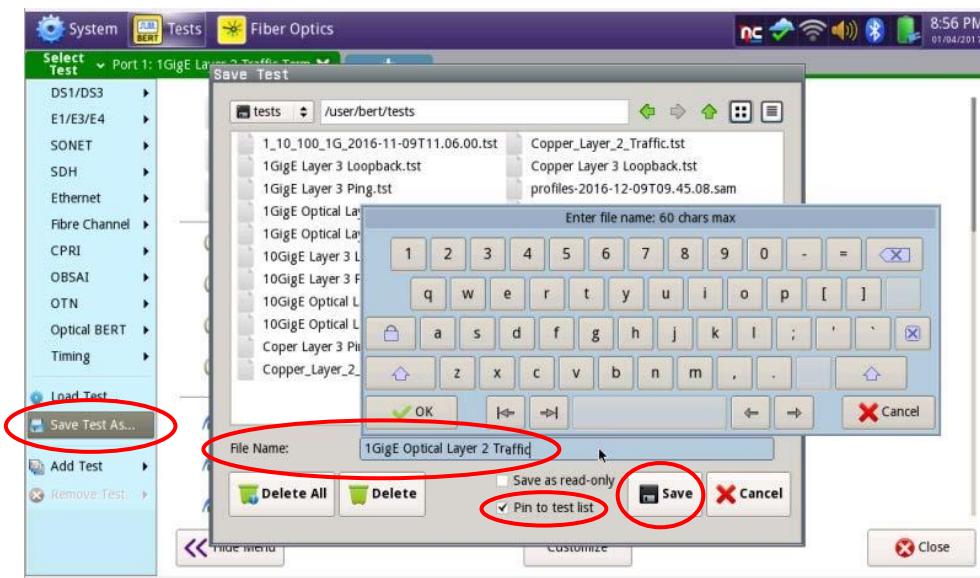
System BERT Tests Fiber Optics 8:56 PM 01/04/2017

Select Test Port 1: 1GigE Layer 2 Traffic Term

Save Test

DS1/DS3
E1/E3/E4
SONET
SDH
Ethernet
Fibre Channel
CPRI
OBSAI
OTN
Optical BERT
Timing
Load Test
Save Test As...
Add Test
Remove Test

tests /user/bert/tests

1_10_100_1G_2016-11-09T11.06.00.tst
1GigE Layer 3 Loopback.tst
1GigE Layer 3 Ping.tst
1GigE Optical La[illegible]
1GigE Optical La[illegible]
10GigE Layer 3 L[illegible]
10GigE Layer 3 P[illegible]
10GigE Optical L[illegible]
10GigE Optical L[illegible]
Coper Layer 3 Pi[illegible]
Copper_Layer_2_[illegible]
Copper_Layer_2_Traffic.tst
Copper Layer 3 Loopback.tst
profiles-2016-12-09T09.45.08.sam

Enter file name: 60 chars max

1 2 3 4 5 6 7 8 9 0 - =
q w e r t y u i o p [ ]
a s d f g h j k l ; ' `
z x c v b n m , .
OK
Cancel

File Name: 1GigE Optical Layer 2 Traffic

Delete All
Delete
Save as read-only
Pin to test list
Save
Cancel

Hide Menu
Customize
Close